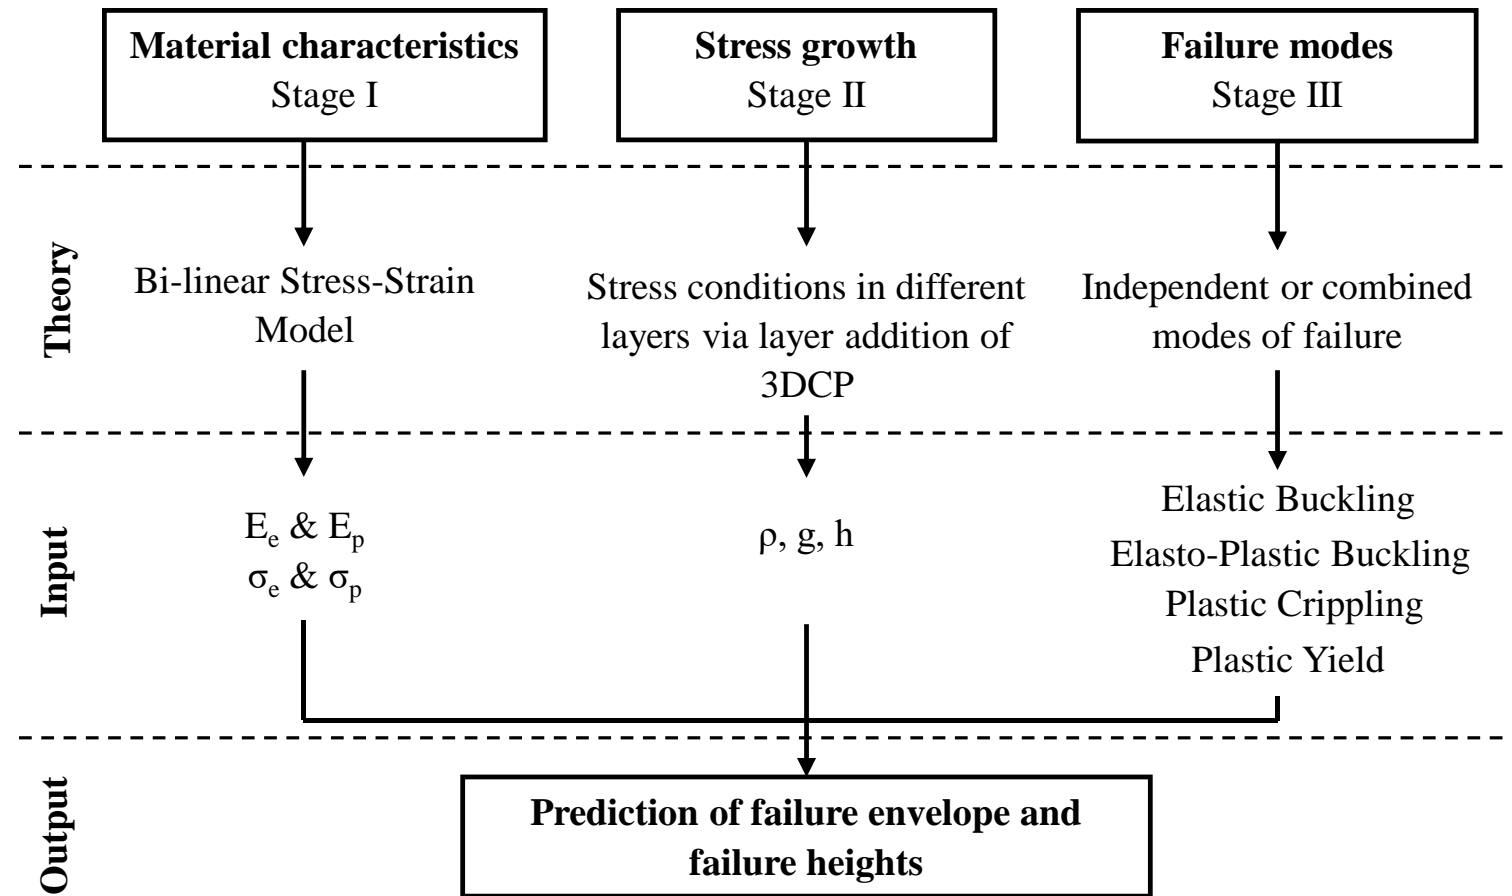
**Material characteristics**
Stage I

**Stress growth**
Stage II

**Failure modes**
Stage III

**Theory**

Bi-linear Stress-Strain Model

Stress conditions in different layers via layer addition of 3DCP

Independent or combined modes of failure

**Input**

$E_e$ & $E_p$
$\sigma_e$ & $\sigma_p$

$\rho$, g, h

Elastic Buckling
Elasto-Plastic Buckling
Plastic Crippling
Plastic Yield

**Output**

**Prediction of failure envelope and failure heights**